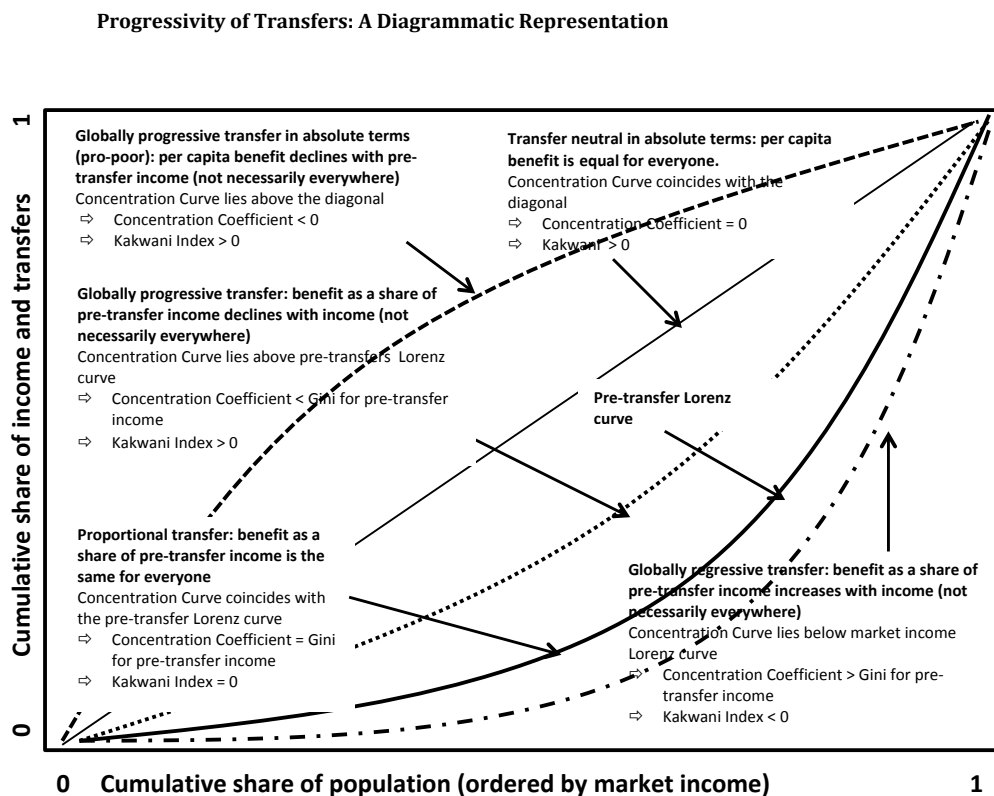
Progressivity of Transfers: A Diagrammatic Representation

1

Cumulative share of income and transfers

0

Globally progressive transfer in absolute terms (pro-poor): per capita benefit declines with pre-transfer income (not necessarily everywhere)
Concentration Curve lies above the diagonal
⇨ Concentration Coefficient < 0
⇨ Kakwani Index > 0

Transfer neutral in absolute terms: per capita benefit is equal for everyone.
Concentration Curve coincides with the diagonal
⇨ Concentration Coefficient = 0
⇨ Kakwani > 0

Globally progressive transfer: benefit as a share of pre-transfer income declines with income (not necessarily everywhere)
Concentration Curve lies above pre-transfers Lorenz curve
⇨ Concentration Coefficient < Gini for pre-transfer income
⇨ Kakwani Index > 0

Pre-transfer Lorenz curve

Proportional transfer: benefit as a share of pre-transfer income is the same for everyone
Concentration Curve coincides with the pre-transfer Lorenz curve
⇨ Concentration Coefficient = Gini for pre-transfer income
⇨ Kakwani Index = 0

Globally regressive transfer: benefit as a share of pre-transfer income increases with income (not necessarily everywhere)
Concentration Curve lies below market income Lorenz curve
⇨ Concentration Coefficient > Gini for pre-transfer income
⇨ Kakwani Index < 0

0 Cumulative share of population (ordered by market income) 1